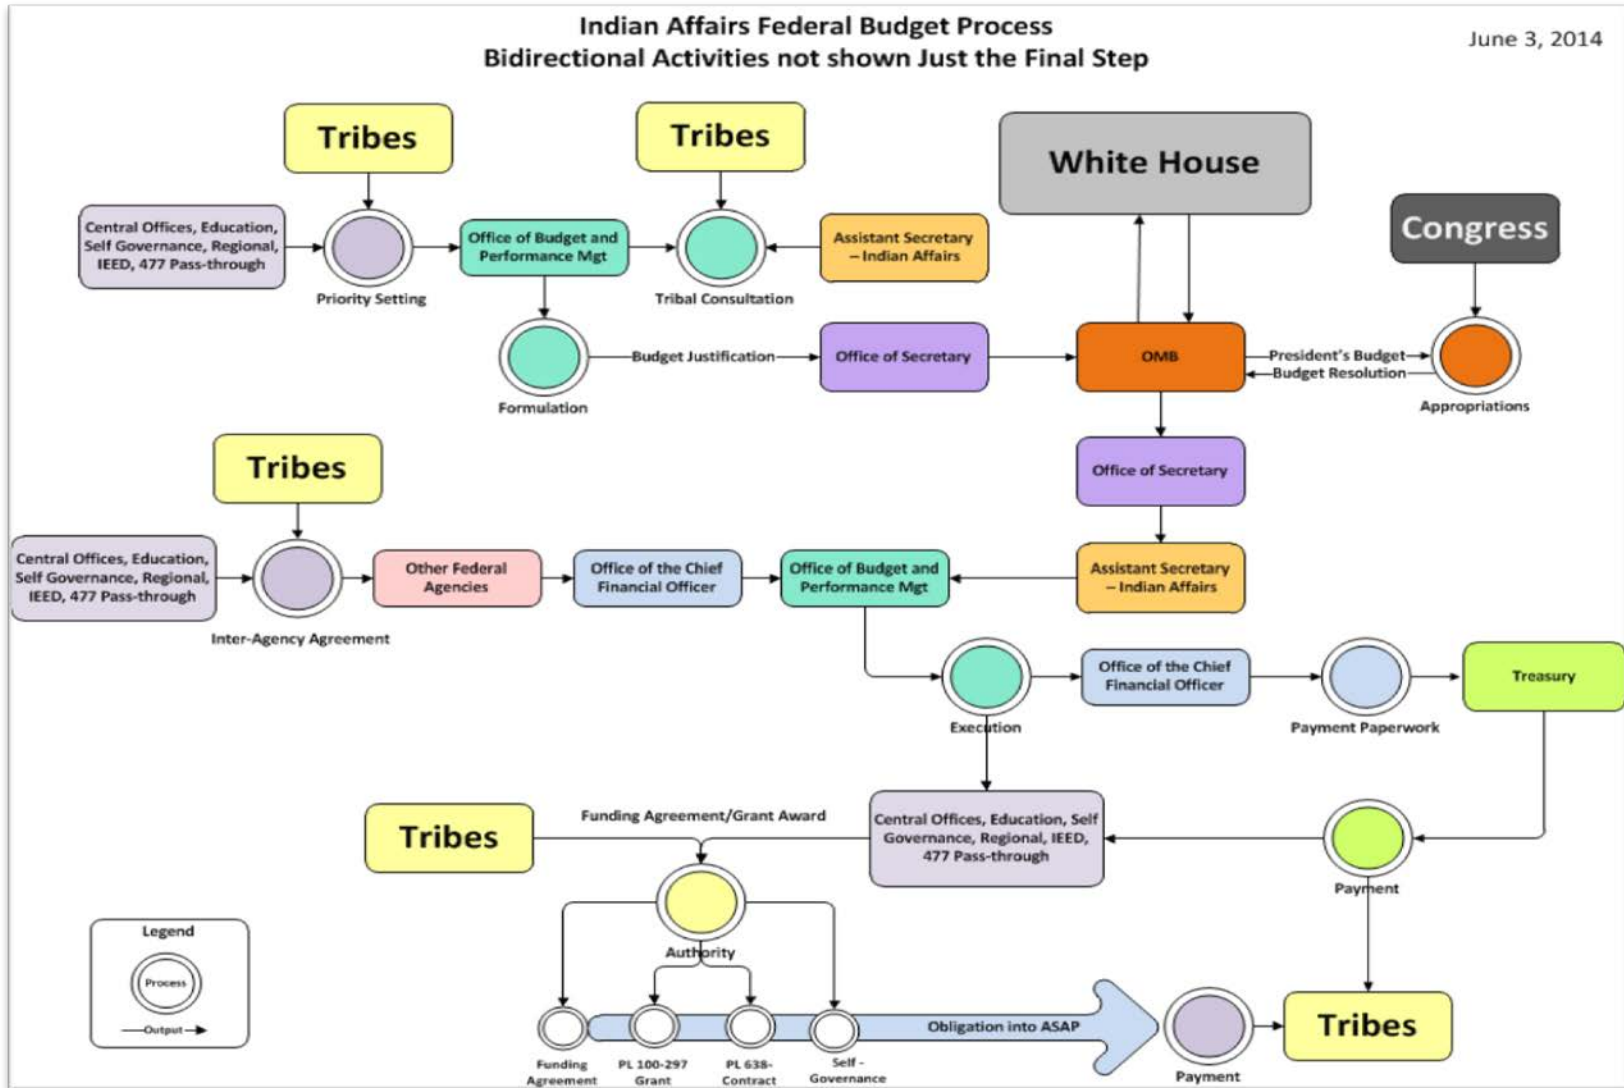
Indian Affairs Federal Budget Process
Bidirectional Activities not shown Just the Final Step

June 3, 2014

Tribes

Tribes

White House

Congress

Central Offices, Education, Self Governance, Regional, IEED, 477 Pass-through

Priority Setting

Office of Budget and Performance Mgt

Tribal Consultation

Assistant Secretary – Indian Affairs

Formulation

Budget Justification

Office of Secretary

OMB

President's Budget

Budget Resolution

Appropriations

Tribes

Office of Secretary

Central Offices, Education, Self Governance, Regional, IEED, 477 Pass-through

Inter-Agency Agreement

Other Federal Agencies

Office of the Chief Financial Officer

Office of Budget and Performance Mgt

Assistant Secretary – Indian Affairs

Execution

Office of the Chief Financial Officer

Payment Paperwork

Treasury

Tribes

Funding Agreement/Grant Award

Central Offices, Education, Self Governance, Regional, IEED, 477 Pass-through

Payment

Authority

Legend

Process

Output

Obligation into ASAP

Funding Agreement

PL 100-297 Grant

PL 638-Contract

Self - Governance

Payment

Tribes